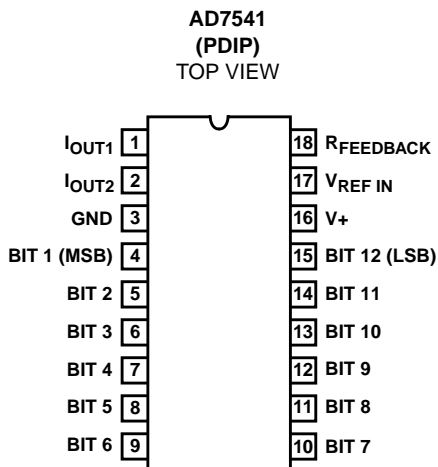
AD7541
(PDIP)
TOP VIEW

$I_{OUT1}$ 1
$I_{OUT2}$ 2
GND 3
BIT 1 (MSB) 4
BIT 2 5
BIT 3 6
BIT 4 7
BIT 5 8
BIT 6 9

18 $R_{FEEDBACK}$
17 $V_{REF\ IN}$
16 V+
15 BIT 12 (LSB)
14 BIT 11
13 BIT 10
12 BIT 9
11 BIT 8
10 BIT 7